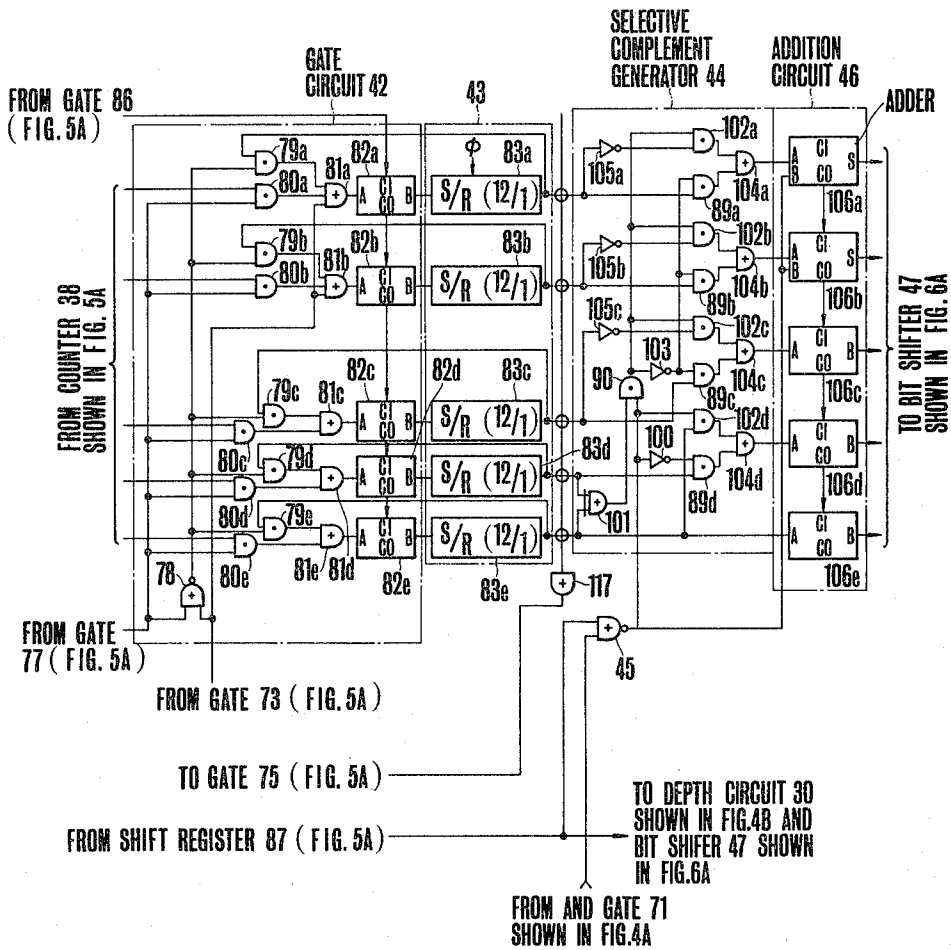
GATE CIRCUIT 42

43

SELECTIVE COMPLEMENT GENERATOR 44

ADDITION CIRCUIT 46

ADDER

FROM GATE 86 (FIG. 5A)

FROM COUNTER 38 SHOWN IN FIG. 5A

79a
80a
81a
82a
A CI CO B
S/R (12/1)
83a
$\phi$
105a
102a
104a
89a
A B CI CO S
106a

79b
80b
81b
82b
A CI CO B
S/R (12/1)
83b
105b
102b
104b
89b
A B CI CO S
106b

105c
102c
103
90
104c
89c
79c
81c
82c
82d
83c
A CI CO B
S/R (12/1)
A CI CO B
106c

79d
80c
102d
100
104d
89d
83d
A CI CO B
S/R (12/1)
101
A CI CO B
106d

80d
79e
A CI CO B
S/R (12/1)
A CI CO B
80e
81e
81d
82e
83e
106e

78

117

45

TO BIT SHIFTER 47 SHOWN IN FIG. 6A

FROM GATE 77 (FIG. 5A)

FROM GATE 73 (FIG. 5A)

TO GATE 75 (FIG. 5A)

FROM SHIFT REGISTER 87 (FIG. 5A)

TO DEPTH CIRCUIT 30 SHOWN IN FIG.4B AND BIT SHIFER 47 SHOWN IN FIG.6A

FROM AND GATE 71 SHOWN IN FIG.4A